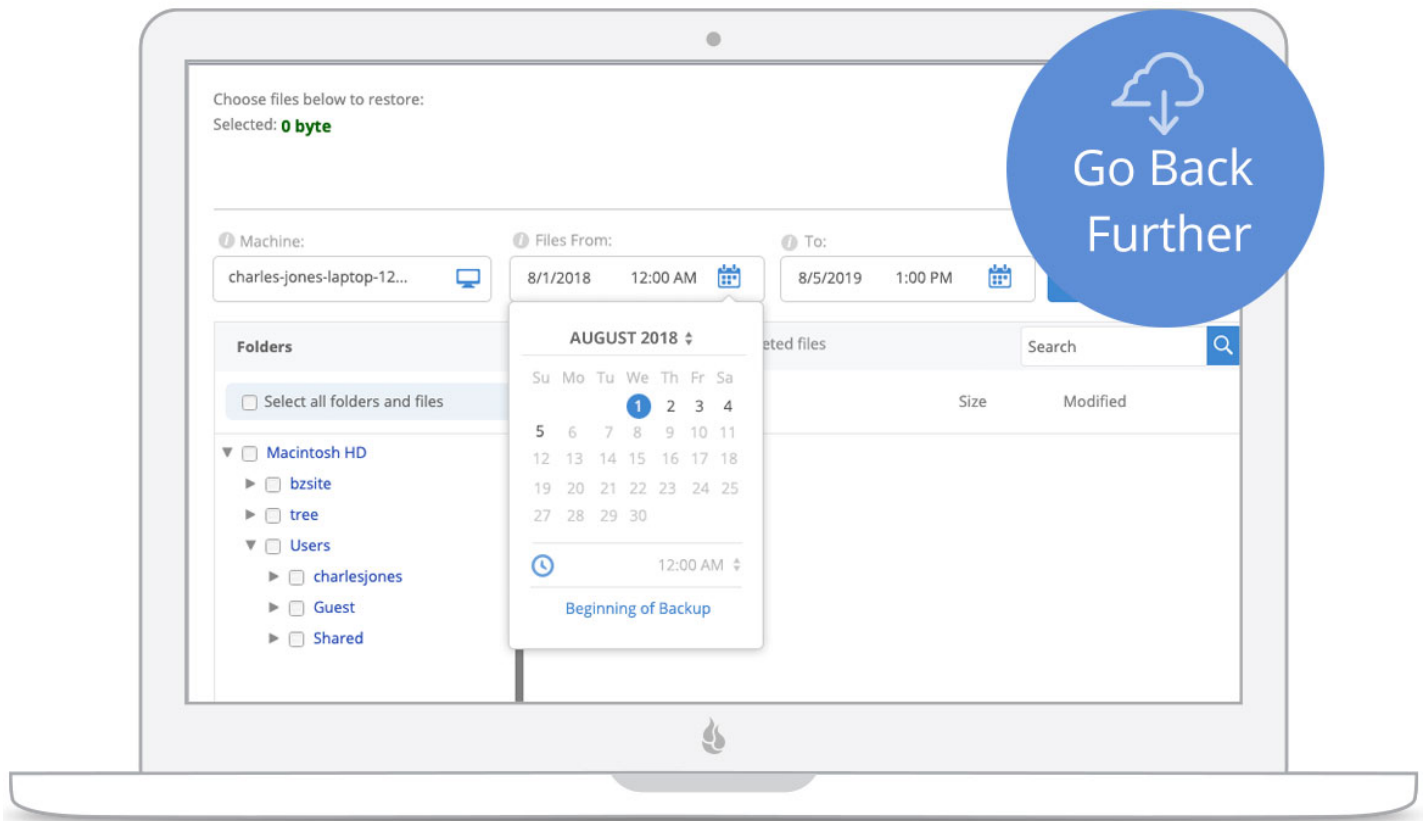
Choose files below to restore:
Selected: 0 byte

Go Back Further

Machine:
charles-jones-laptop-12...

Files From:
8/1/2018 12:00 AM

To:
8/5/2019 1:00 PM

Folders

Select all folders and files

Macintosh HD
bzsite
tree
Users
charlesjones
Guest
Shared

AUGUST 2018

| Su | Mo | Tu | We | Th | Fr | Sa |
|---|---|---|---|---|---|---|
| | | | 1 | 2 | 3 | 4 |
| 5 | 6 | 7 | 8 | 9 | 10 | 11 |
| 12 | 13 | 14 | 15 | 16 | 17 | 18 |
| 19 | 20 | 21 | 22 | 23 | 24 | 25 |
| 27 | 28 | 29 | 30 | | | |

12:00 AM

Beginning of Backup

eted files

Search

Size
Modified